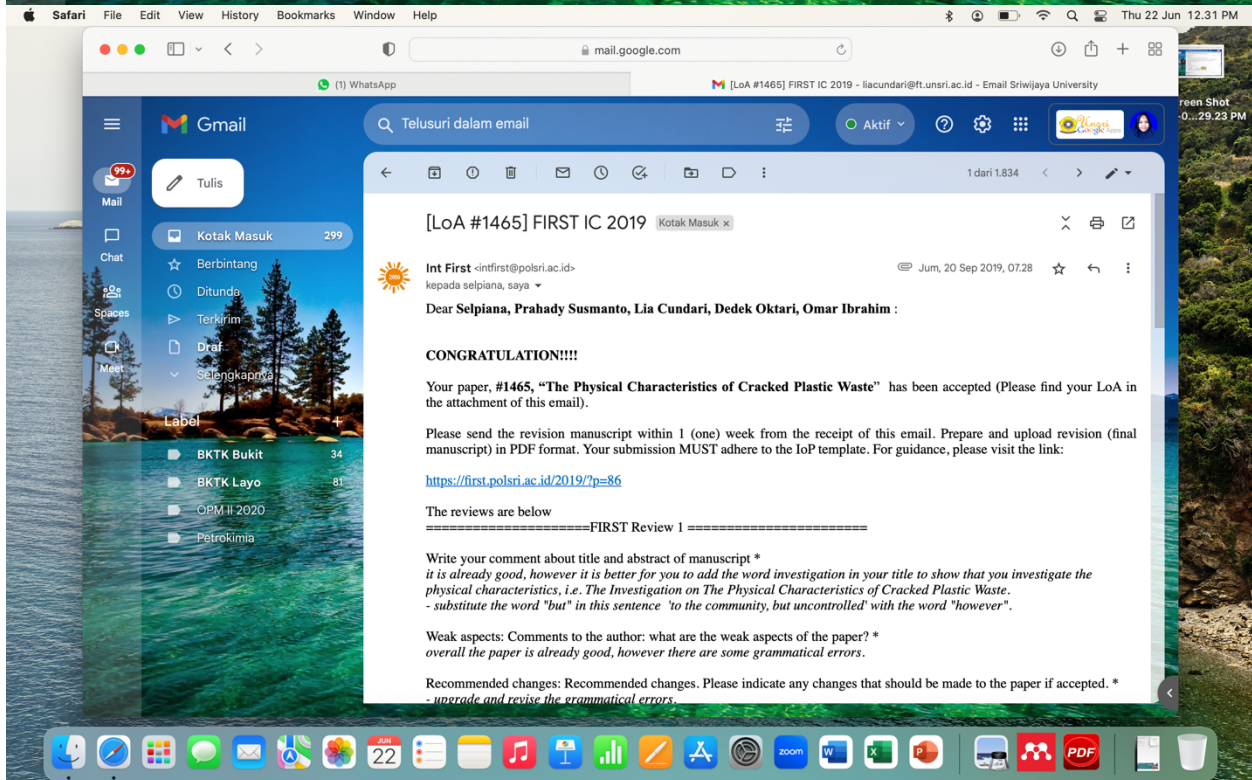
Safari File Edit View History Bookmarks Window Help

Thu 22 Jun 12.31 PM

mail.google.com

(1) WhatsApp

[LoA #1465] FIRST IC 2019 - liacundari@ft.unsri.ac.id - Email Sriwijaya University

reen Shot
-0...29.23 PM

Gmail

Telusuri dalam email

Aktif

Unsri Google Apps

99+
Mail

Chat

Spaces

Meet

Tulis

Kotak Masuk 299
Berbintang
Ditunda
Terkirim
Draf
Selengkapnya

Label +

BKTK Bukit 34
BKTK Layo 81
OPM II 2020
Petrokimia

1 dari 1.834

[LoA #1465] FIRST IC 2019 Kotak Masuk ×

Int First <intfirst@polsri.ac.id>
kepada selpiana, saya

Jum, 20 Sep 2019, 07.28

Dear **Selpiana, Prahady Susmanto, Lia Cundari, Dedek Oktari, Omar Ibrahim** :

**CONGRATULATION!!!!**

Your paper, **#1465, "The Physical Characteristics of Cracked Plastic Waste"** has been accepted (Please find your LoA in the attachment of this email).

Please send the revision manuscript within 1 (one) week from the receipt of this email. Prepare and upload revision (final manuscript) in PDF format. Your submission MUST adhere to the IoP template. For guidance, please visit the link:

https://first.polsri.ac.id/2019/?p=86

The reviews are below
=====================FIRST Review 1 =======================

Write your comment about title and abstract of manuscript *
*it is already good, however it is better for you to add the word investigation in your title to show that you investigate the physical characteristics, i.e. The Investigation on The Physical Characteristics of Cracked Plastic Waste.*
*- substitute the word "but" in this sentence 'to the community, but uncontrolled' with the word "however".*

Weak aspects: Comments to the author: what are the weak aspects of the paper? *
*overall the paper is already good, however there are some grammatical errors.*

Recommended changes: Recommended changes. Please indicate any changes that should be made to the paper if accepted. *
*- upgrade and revise the grammatical errors.*

JUN
22

zoom

PDF